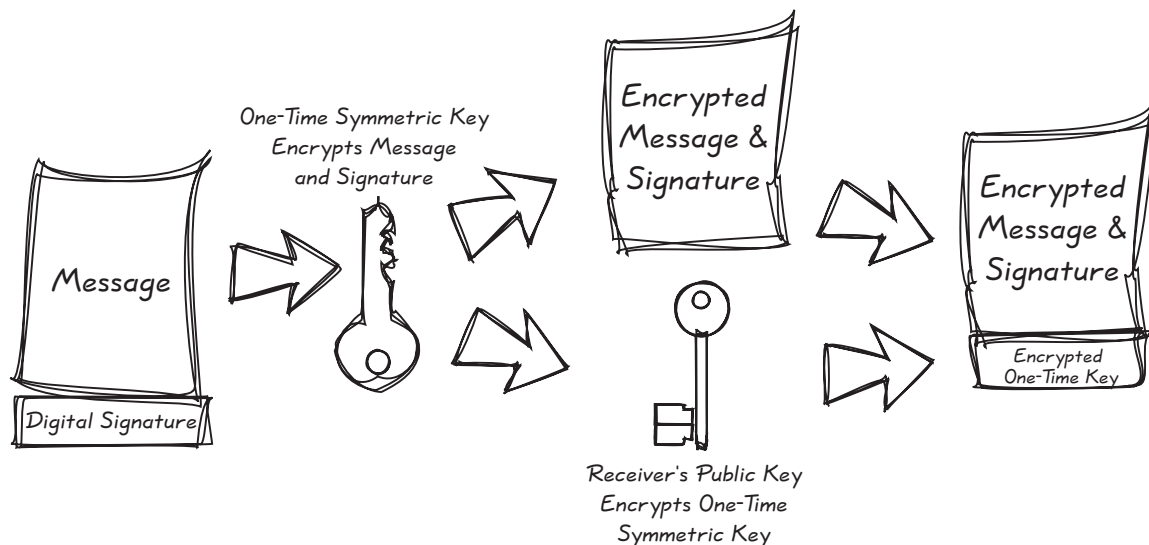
Message

Digital Signature

One-Time Symmetric Key Encrypts Message and Signature

Encrypted Message & Signature

Receiver's Public Key Encrypts One-Time Symmetric Key

Encrypted Message & Signature

Encrypted One-Time Key